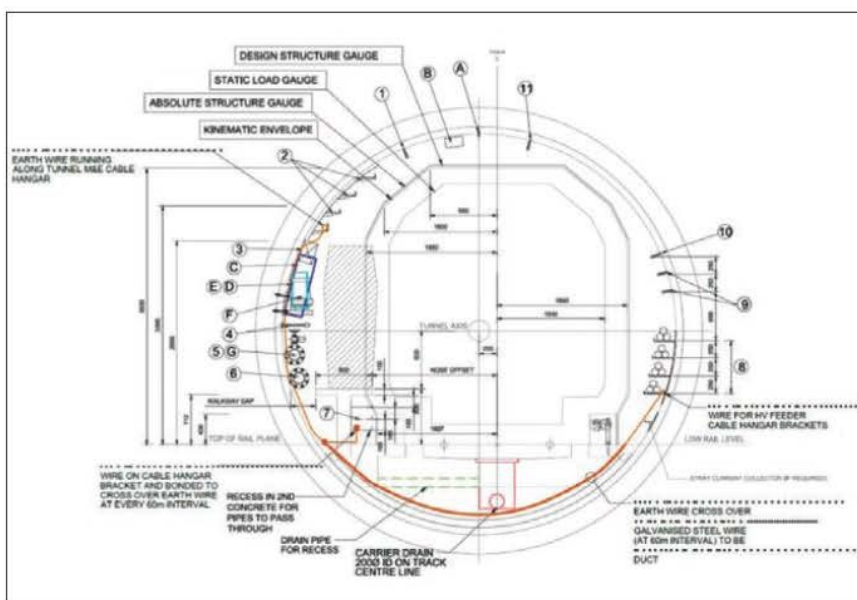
DESIGN STRUCTURE GAUGE
STATIC LOAD GAUGE
ABSOLUTE STRUCTURE GAUGE
KINEMATIC ENVELOPE
EARTH WIRE RUNNING ALONG TUNNEL M&E CABLE HANGAR
A
B
1
11
2
3
C
E D
F
4
5 G
6
7
8
9
10
TUNNEL AXIS
RAILWAY GAP
TOP OF RAIL PLANE
LOW RAIL LEVEL
WIRE FOR HV FEEDER CABLE HANGAR BRACKETS
STRAY CURRENT COLLECTOR (IF REQUIRED)
WIRE ON CABLE HANGAR BRACKET AND BONDED TO CROSS OVER EARTH WIRE AT EVERY 60m INTERVAL
RECESS IN 2ND CONCRETE FOR PIPES TO PASS THROUGH
DRAIN PIPE FOR RECESS
CARRIER DRAIN 200Ø ID ON TRACK CENTRE LINE
EARTH WIRE CROSS OVER
GALVANISED STEEL WIRE (AT 60m INTERVAL) TO BE
DUCT
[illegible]